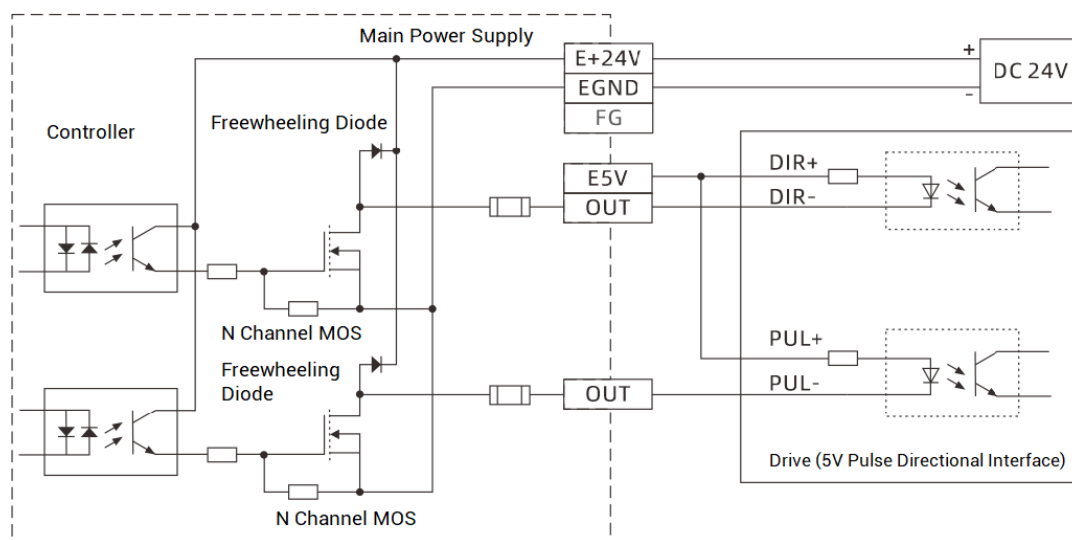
Main Power Supply

E+24V

EGND

FG

+

DC 24V

-

Controller

Freewheeling Diode

E5V

OUT

DIR+

DIR-

N Channel MOS

PUL+

Freewheeling Diode

OUT

PUL-

Drive (5V Pulse Directional Interface)

N Channel MOS